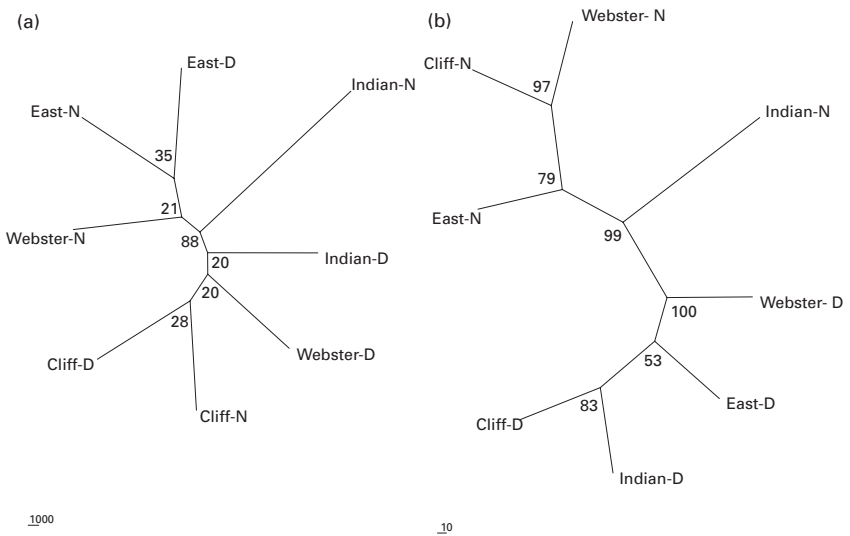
(a)

East-D

Indian-N

East-N

35

21

Webster-N

88

20

Indian-D

20

28

Cliff-D

Webster-D

Cliff-N

1000

(b)

Webster- N

Cliff-N

97

Indian-N

79

East-N

99

Webster- D

100

53

East-D

83

Cliff-D

Indian-D

10